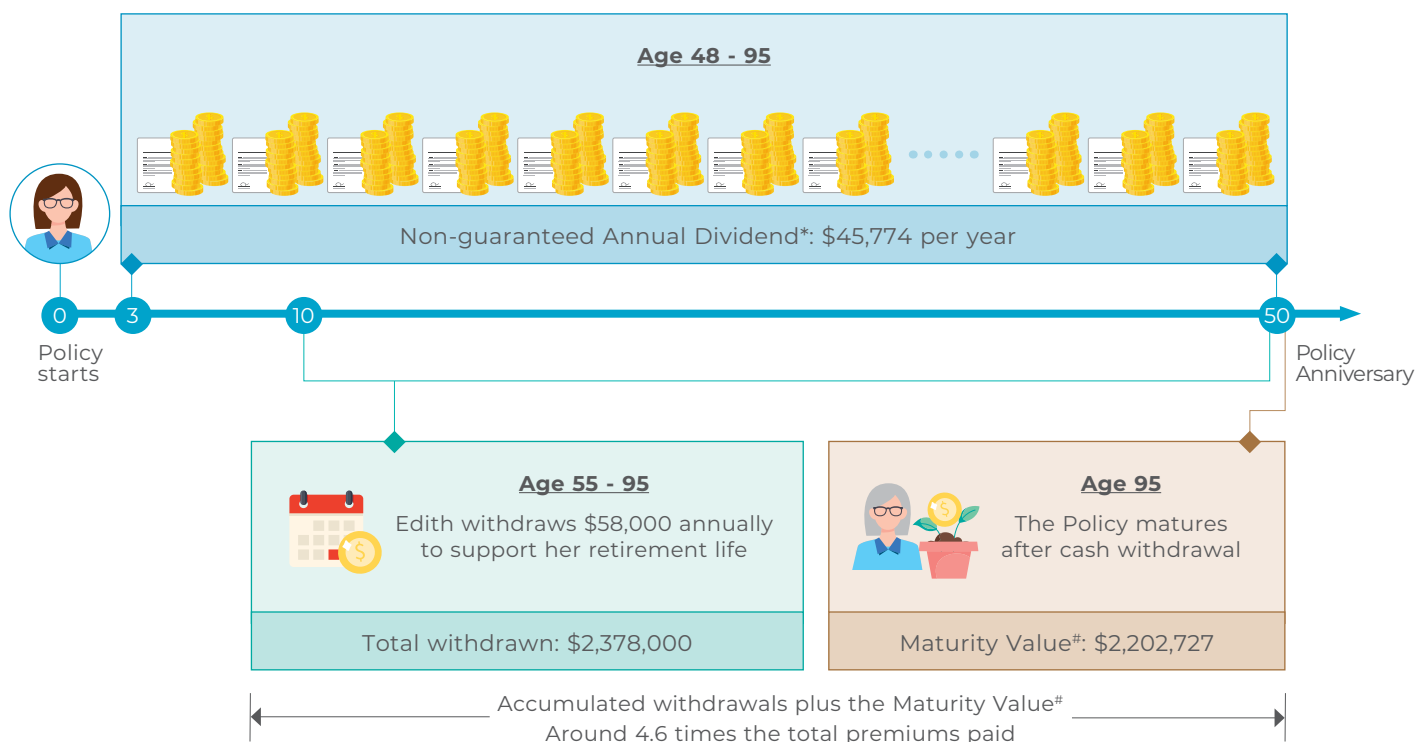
Age 48 - 95

Non-guaranteed Annual Dividend*: $45,774 per year

0
Policy starts

3

10

50
Policy Anniversary

Age 55 - 95

Edith withdraws $58,000 annually to support her retirement life

Total withdrawn: $2,378,000

Age 95

The Policy matures after cash withdrawal

Maturity Value#: $2,202,727

Accumulated withdrawals plus the Maturity Value#
Around 4.6 times the total premiums paid